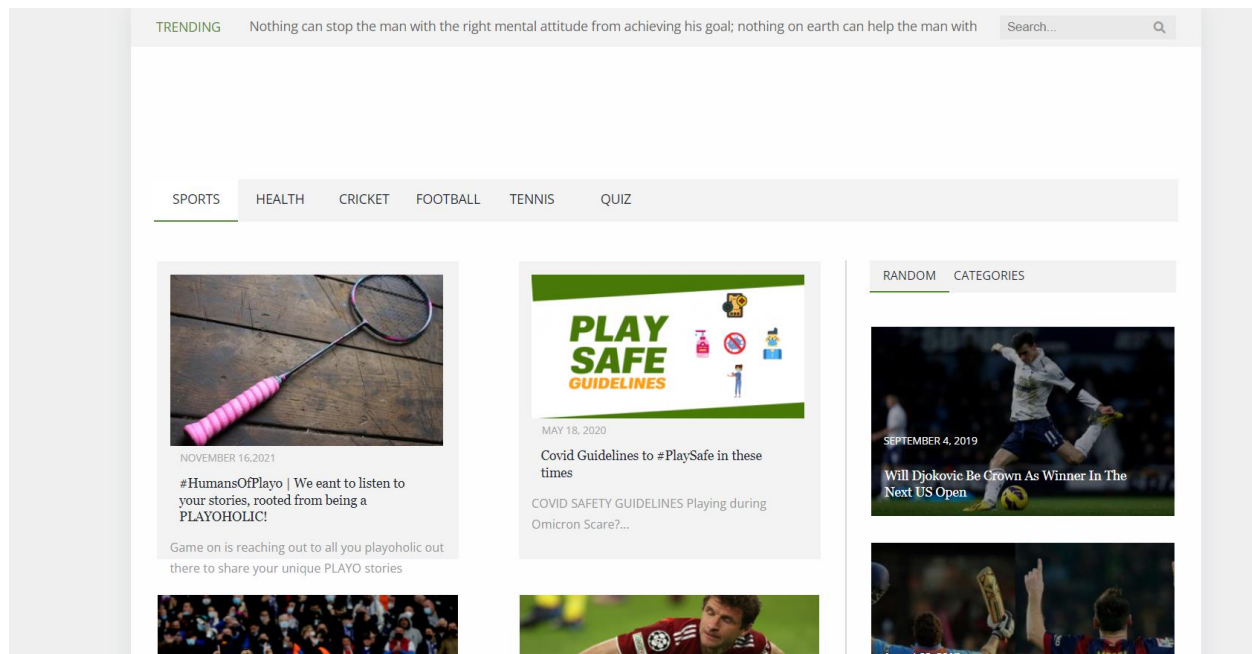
TRENDING Nothing can stop the man with the right mental attitude from achieving his goal; nothing on earth can help the man with

Search...

SPORTS HEALTH CRICKET FOOTBALL TENNIS QUIZ

NOVEMBER 16,2021

#HumansOfPlayo | We eant to listen to your stories, rooted from being a PLAYOHOLIC!

Game on is reaching out to all you playoholic out there to share your unique PLAYO stories

PLAY SAFE GUIDELINES

MAY 18, 2020

Covid Guidelines to #PlaySafe in these times

COVID SAFETY GUIDELINES Playing during Omicron Scare?...

RANDOM CATEGORIES

SEPTEMBER 4, 2019

Will Djokovic Be Crown As Winner In The Next US Open